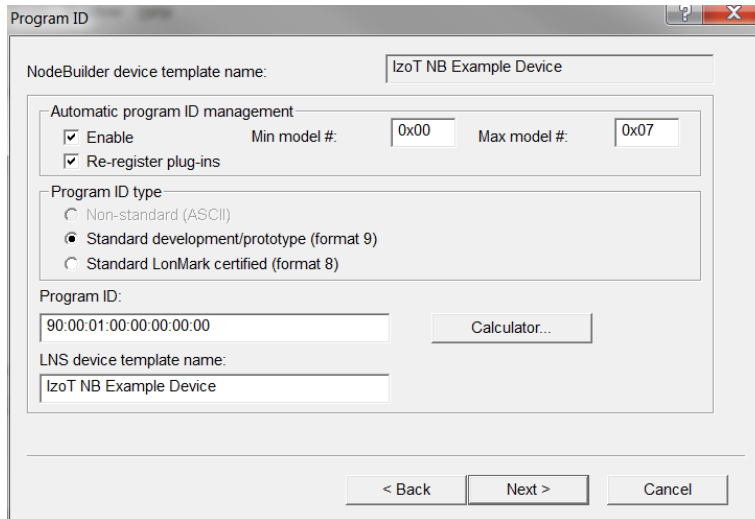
Program ID

?

X

NodeBuilder device template name:

IzoT NB Example Device

Automatic program ID management

Enable

Min model #:

0x00

Max model #:

0x07

Re-register plug-ins

Program ID type

Non-standard (ASCII)

Standard development/prototype (format 9)

Standard LonMark certified (format 8)

Program ID:

90:00:01:00:00:00:00:00

Calculator...

LNS device template name:

IzoT NB Example Device

< Back

Next >

Cancel